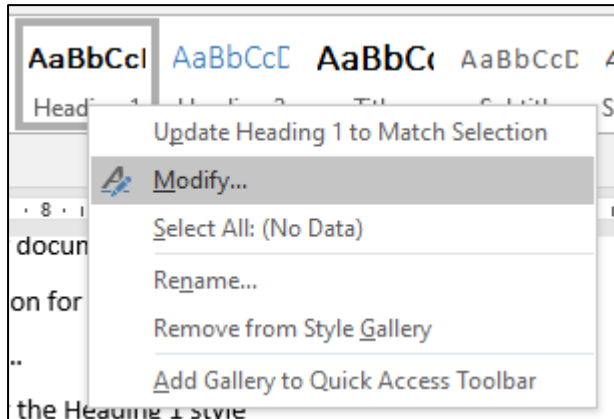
AaBbCcI AaBbCcD AaBbC AaBbCcD A

Headi

Update Heading 1 to Match Selection

Modify...

Select All: (No Data)

Rename...

Remove from Style Gallery

Add Gallery to Quick Access Toolbar

· 8 · I

docum

on for

..

the Heading 1 style